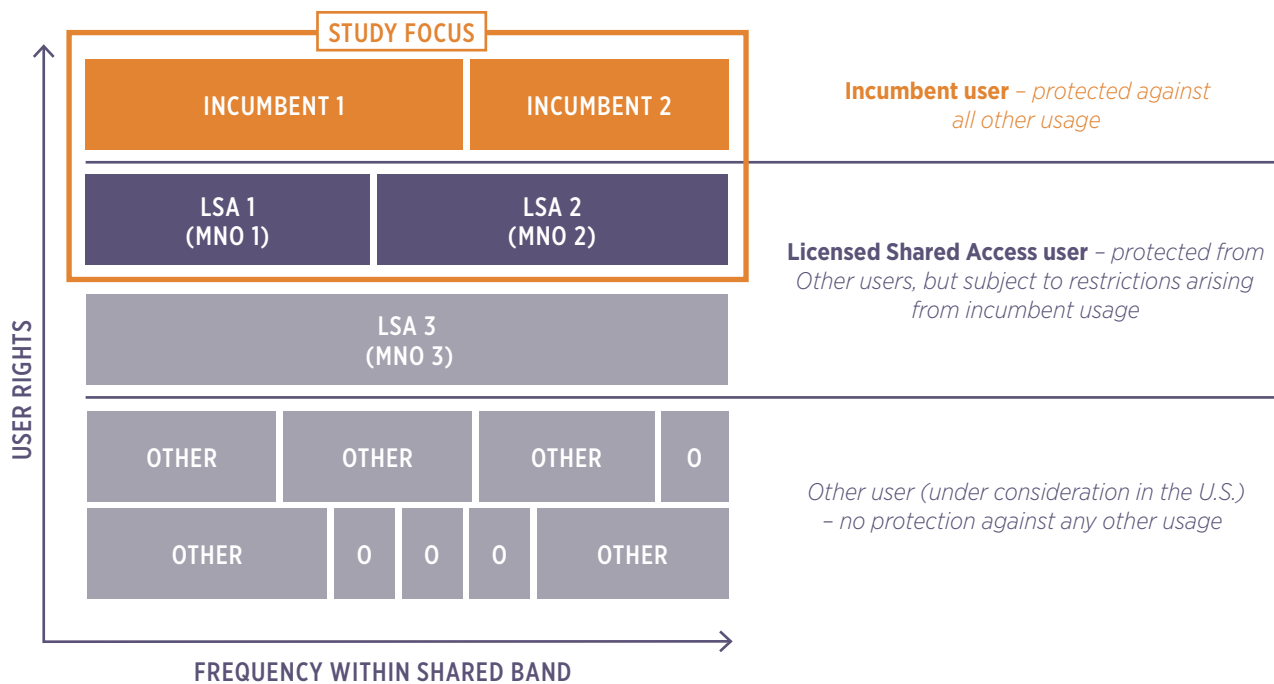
STUDY FOCUS

INCUMBENT 1

INCUMBENT 2

LSA 1 (MNO 1)

LSA 2 (MNO 2)

LSA 3 (MNO 3)

OTHER

OTHER

OTHER

O

OTHER

O

O

O

OTHER

USER RIGHTS

FREQUENCY WITHIN SHARED BAND

Incumbent user – protected against all other usage

Licensed Shared Access user – protected from Other users, but subject to restrictions arising from incumbent usage

Other user (under consideration in the U.S.) – no protection against any other usage